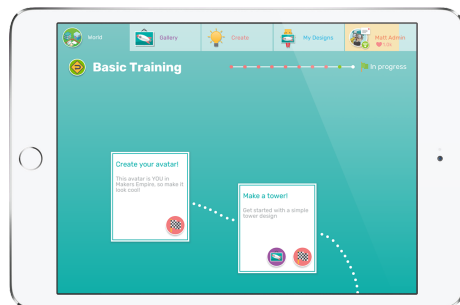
World
Gallery
Create
My Designs
Matt Admin
Basic Training
In progress
Create your avatar!
This avatar is YOU in Makers Empire, so make it look cool!
Make a tower!
Get started with a simple tower design.